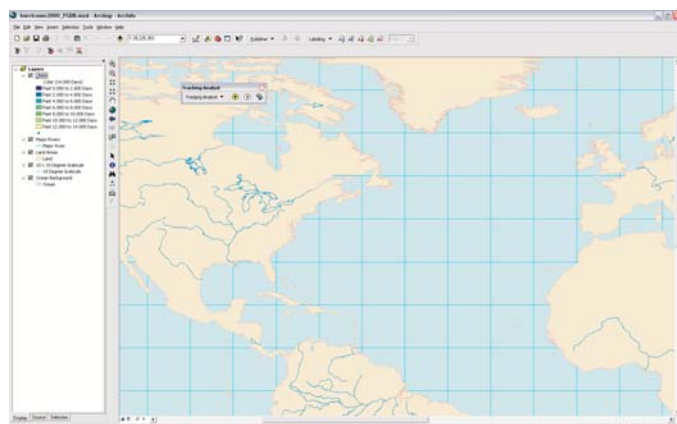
hurricanes2000_PGDB.mxd - ArcMap - ArcInfo

File Edit View Insert Selection Tools Window Help

1:38,135,953

Editor ▼

Labeling ▼

Layers
Days
Color (14,000 Days)
Past 0,000 to 2,000 Days
Past 2,000 to 4,000 Days
Past 4,000 to 6,000 Days
Past 6,000 to 8,000 Days
Past 8,000 to 10,000 Days
Past 10,000 to 12,000 Days
Past 12,000 to 14,000 Days
Major Rivers
Major Rivers
Land Areas
Land
10 x 10 Degree Graticule
10 Degree Graticule
Ocean Background
Ocean

Tracking Analyst
Tracking Analyst ▼

Display Source Selection